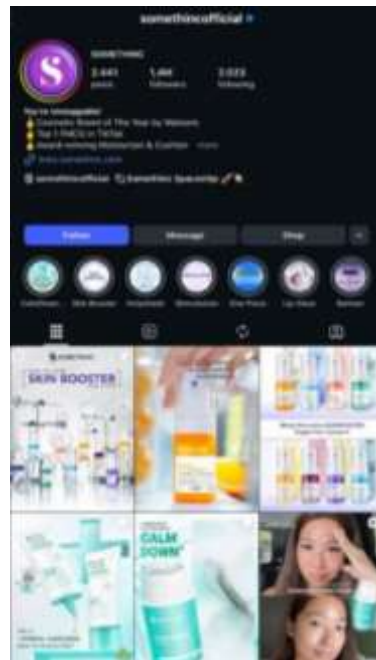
somethincofficial

SOMETHINC

2,641 posts
1.4M followers
3,022 following

You're Unstoppable!
Cosmetic Brand of The Year by Watsons
Top 1 FMCG in TikTok
Award-winning Moisturizer & Cushion ... more
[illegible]

somethincofficial
Somethinc Spacestip

Follow
Message
Shop

Calmthinc
Skin Booster
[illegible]
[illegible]
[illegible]
Lip Glaze
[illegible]

SKIN BOOSTER

CALM DOWN